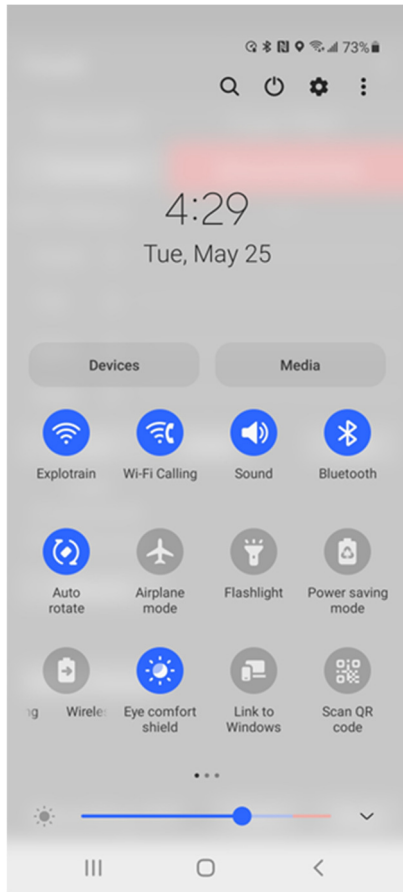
73%

4:29

Tue, May 25

Devices

Media

Explotrain

Wi-Fi Calling

Sound

Bluetooth

Auto rotate

Airplane mode

Flashlight

Power saving mode

g

Wirele

Eye comfort shield

Link to Windows

Scan QR code